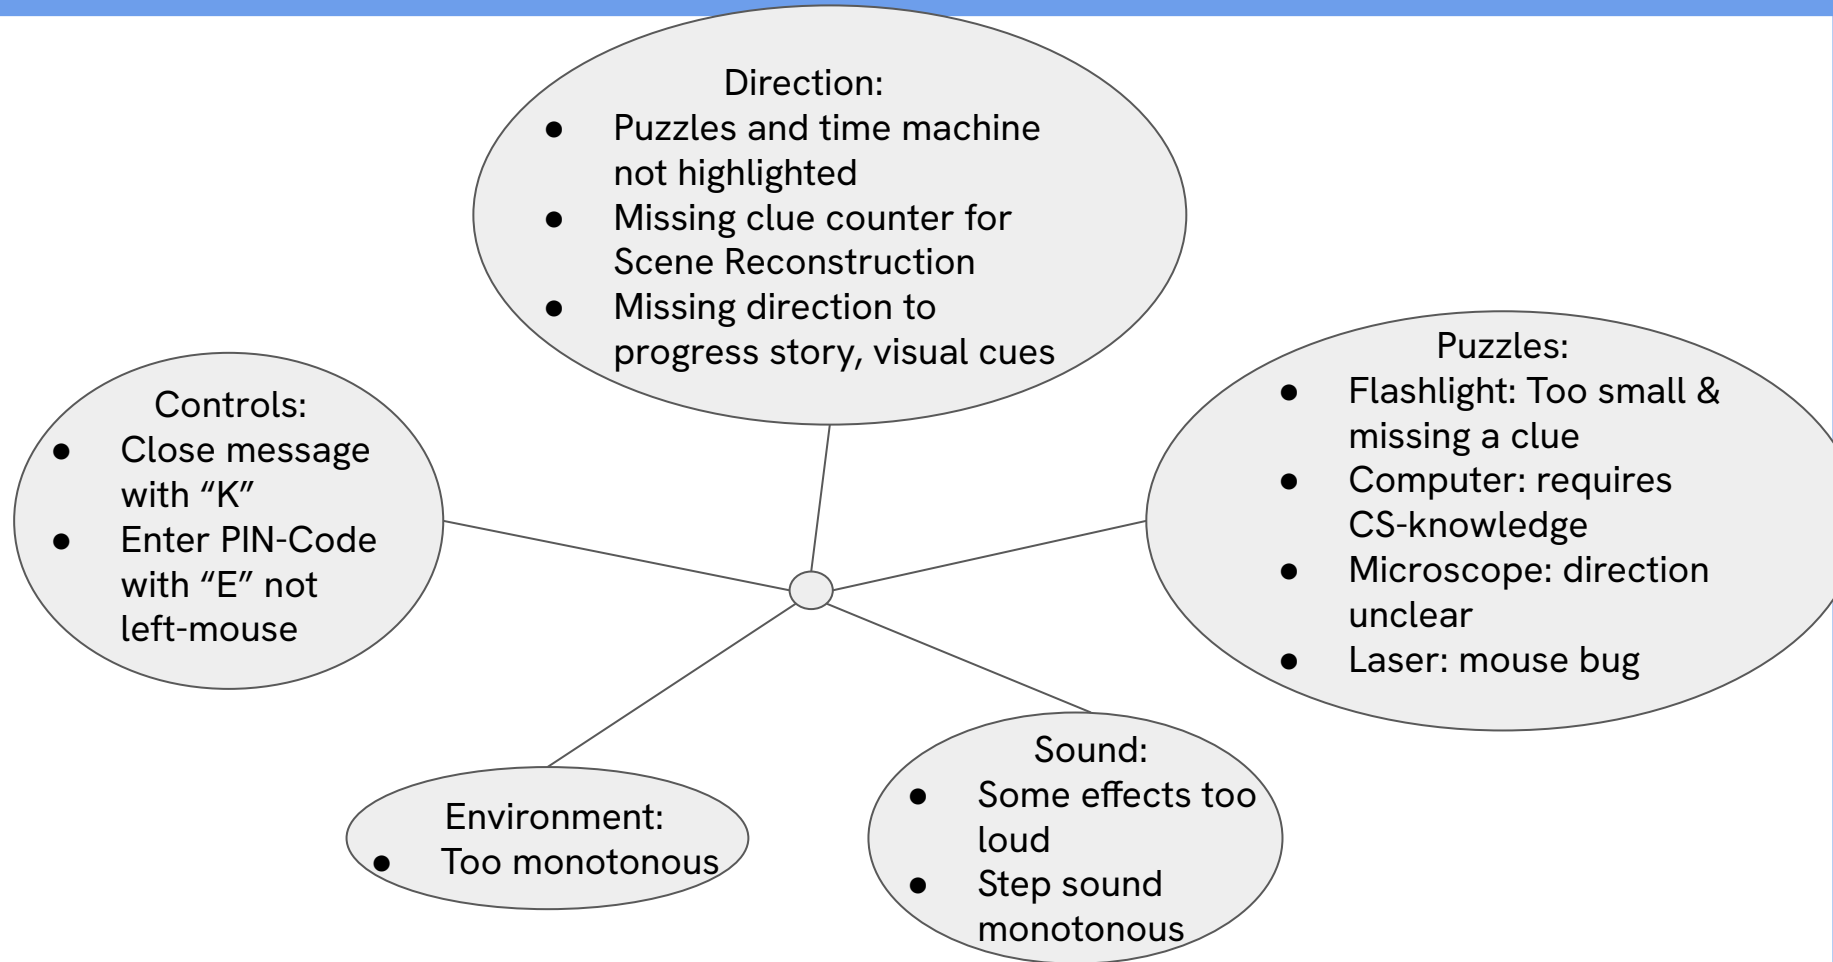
Direction:
- Puzzles and time machine not highlighted
- Missing clue counter for Scene Reconstruction
- Missing direction to progress story, visual cues

Controls:
- Close message with “K”
- Enter PIN-Code with “E” not left-mouse

Puzzles:
- Flashlight: Too small & missing a clue
- Computer: requires CS-knowledge
- Microscope: direction unclear
- Laser: mouse bug

Environment:
- Too monotonous

Sound:
- Some effects too loud
- Step sound monotonous